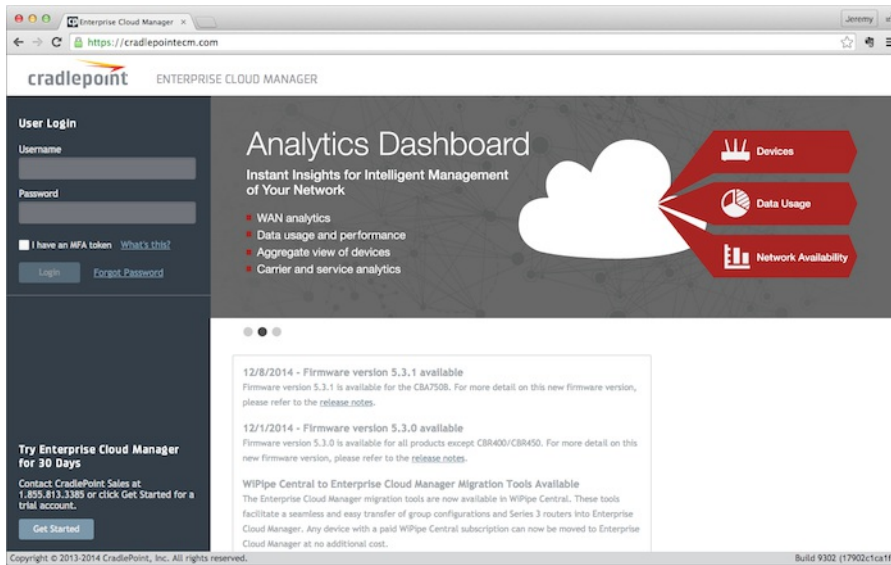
Enterprise Cloud Manager ×

Jeremy

https://cradlepointecm.com

cradlepoint ENTERPRISE CLOUD MANAGER

User Login

Username

Password

I have an MFA token What's this?

Login Forgot Password

Analytics Dashboard

Instant Insights for Intelligent Management of Your Network

WAN analytics
Data usage and performance
Aggregate view of devices
Carrier and service analytics

Devices

Data Usage

Network Availability

12/8/2014 - Firmware version 5.3.1 available
Firmware version 5.3.1 is available for the CBA750B. For more detail on this new firmware version, please refer to the release notes.

12/1/2014 - Firmware version 5.3.0 available
Firmware version 5.3.0 is available for all products except CBR400/CBR450. For more detail on this new firmware version, please refer to the release notes.

WiPipe Central to Enterprise Cloud Manager Migration Tools Available
The Enterprise Cloud Manager migration tools are now available in WiPipe Central. These tools facilitate a seamless and easy transfer of group configurations and Series 3 routers into Enterprise Cloud Manager. Any device with a paid WiPipe Central subscription can now be moved to Enterprise Cloud Manager at no additional cost.

Try Enterprise Cloud Manager for 30 Days

Contact CradlePoint Sales at 1.855.813.3385 or click Get Started for a trial account.

Get Started

Copyright © 2013-2014 CradlePoint, Inc. All rights reserved.

Build 9302 (17902c1ca1f